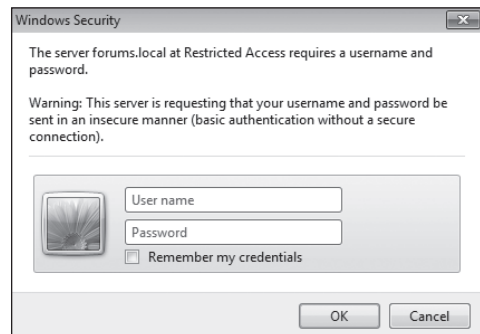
Windows Security

The server forums.local at Restricted Access requires a username and password.

Warning: This server is requesting that your username and password be sent in an insecure manner (basic authentication without a secure connection).

User name

Password

Remember my credentials

OK

Cancel